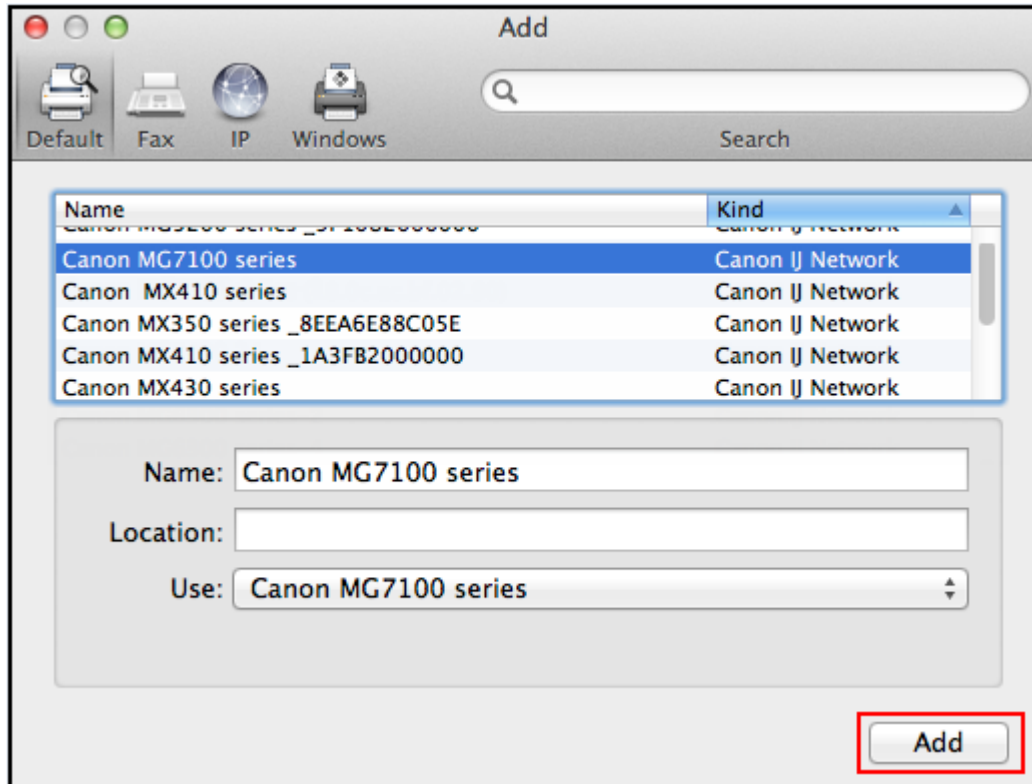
Add

Default Fax IP Windows

Search

| Name | Kind |
|---|---|
| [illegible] | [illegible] |
| Canon MG7100 series | Canon IJ Network |
| Canon  MX410 series | Canon IJ Network |
| Canon MX350 series _8EEA6E88C05E | Canon IJ Network |
| Canon MX410 series _1A3FB2000000 | Canon IJ Network |
| Canon MX430 series | Canon IJ Network |

Name: Canon MG7100 series

Location:

Use: Canon MG7100 series

Add